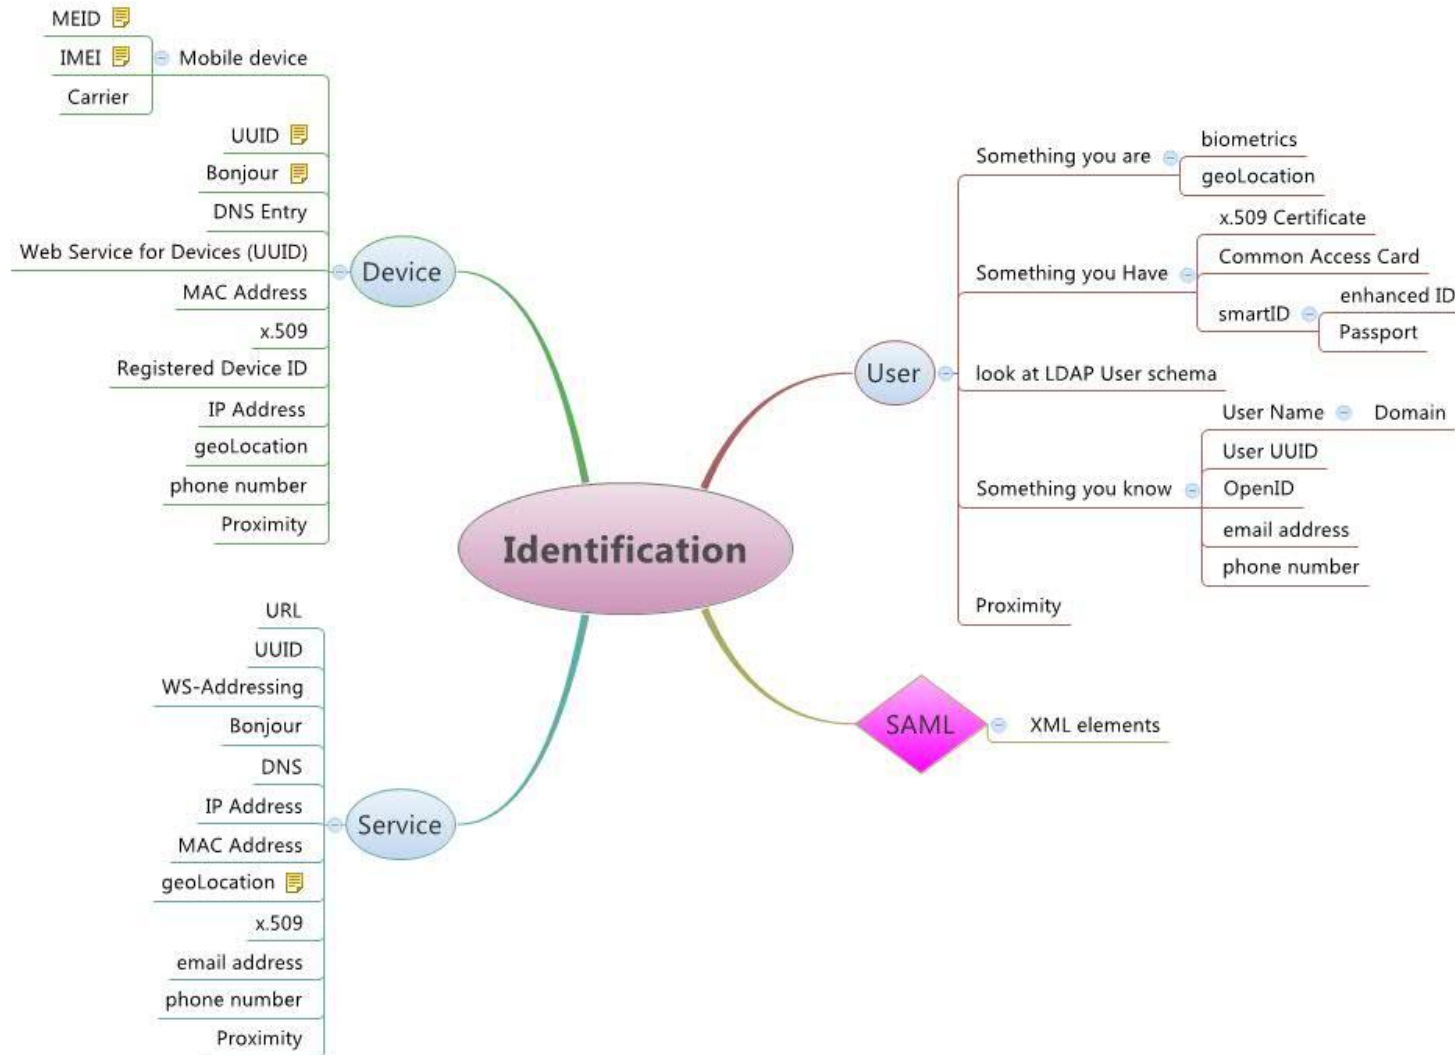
Identification

Device
Mobile device
MEID
IMEI
Carrier
UUID
Bonjour
DNS Entry
Web Service for Devices (UUID)
MAC Address
x.509
Registered Device ID
IP Address
geoLocation
phone number
Proximity

User
Something you are
biometrics
geoLocation
Something you Have
x.509 Certificate
Common Access Card
smartID
enhanced ID
Passport
look at LDAP User schema
Something you know
User Name
Domain
User UUID
OpenID
email address
phone number
Proximity

SAML
XML elements

Service
URL
UUID
WS-Addressing
Bonjour
DNS
IP Address
MAC Address
geoLocation
x.509
email address
phone number
Proximity